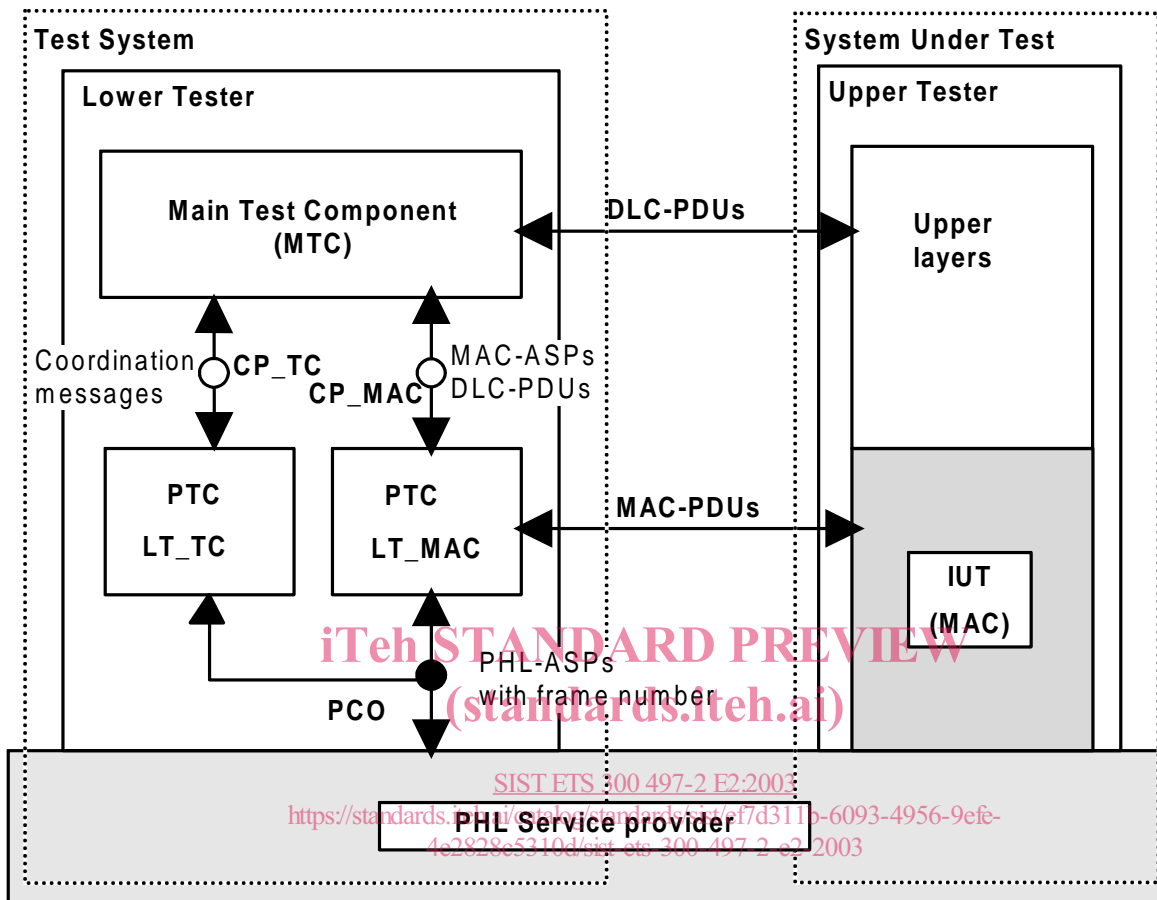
Test System

Lower Tester

Main Test Component (MTC)

Coordination messages

CP_TC

CP_MAC

MAC-ASPs DLC-PDUs

PTC

LT_TC

PTC

LT_MAC

PHL-ASPs with frame number

PCO

DLC-PDUs

MAC-PDUs

System Under Test

Upper Tester

Upper layers

IUT

(MAC)

iTeh STANDARD PREVIEW (standards.iteh.ai)

SIST ETS 300 497-2 E2:2003

https://standards.iteh.ai/catalog/standards/sist/af7d311b-6093-4956-9efe-4e2828e5310d/sist-ets-300-497-2-e2-2003

PHL Service provider